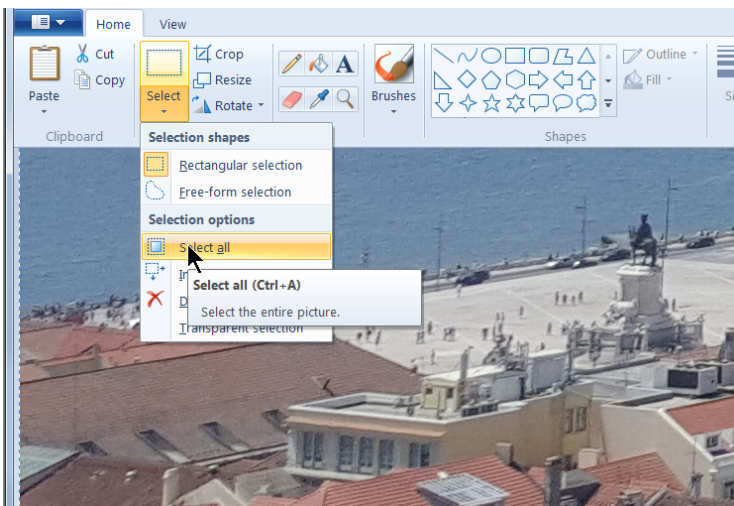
Home
View
Cut
Copy
Paste
Clipboard
Select
Crop
Resize
Rotate
Brushes
Outline
Fill
Shapes
Si
Selection shapes
Rectangular selection
Free-form selection
Selection options
Select all
In
D
Transparent selection
Select all (Ctrl+A)
Select the entire picture.